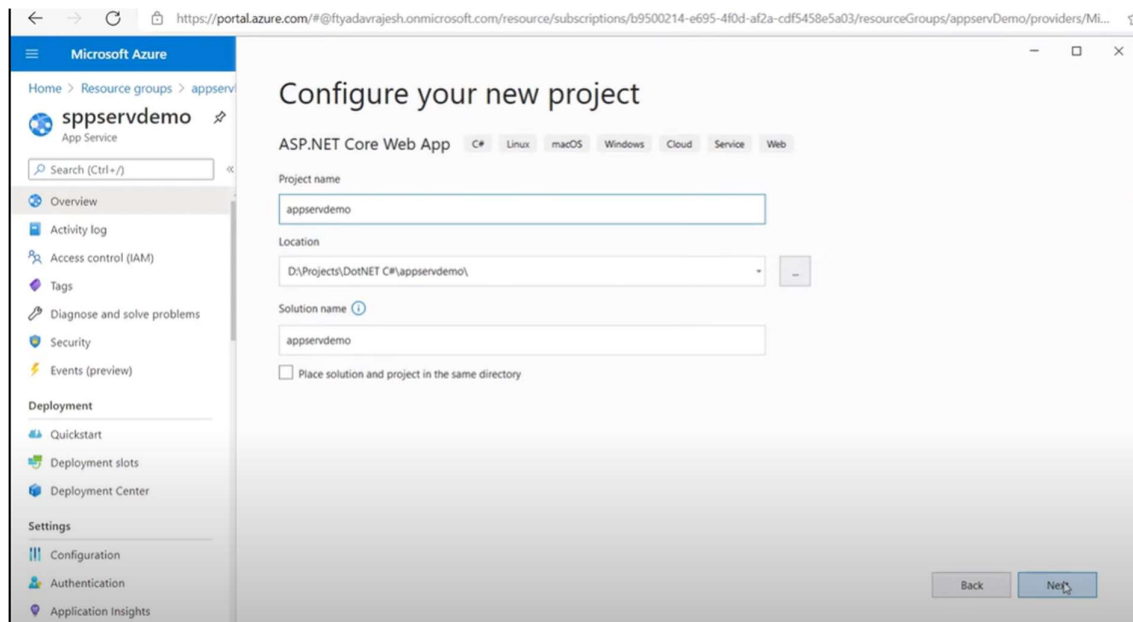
https://portal.azure.com/#@ftyadavrajesh.onmicrosoft.com/resource/subscriptions/b9500214-e695-4f0d-af2a-cdf5458e5a03/resourceGroups/appservDemo/providers/Mi...

Microsoft Azure

Home > Resource groups > appserv

sppservdemo
App Service

Search (Ctrl+/)

Overview
Activity log
Access control (IAM)
Tags
Diagnose and solve problems
Security
Events (preview)

Deployment
Quickstart
Deployment slots
Deployment Center

Settings
Configuration
Authentication
Application Insights

Configure your new project

ASP.NET Core Web App C# Linux macOS Windows Cloud Service Web

Project name
appservdemo

Location
D:\Projects\DotNET C#\appservdemo\

...

Solution name
appservdemo

Place solution and project in the same directory

Back
Next